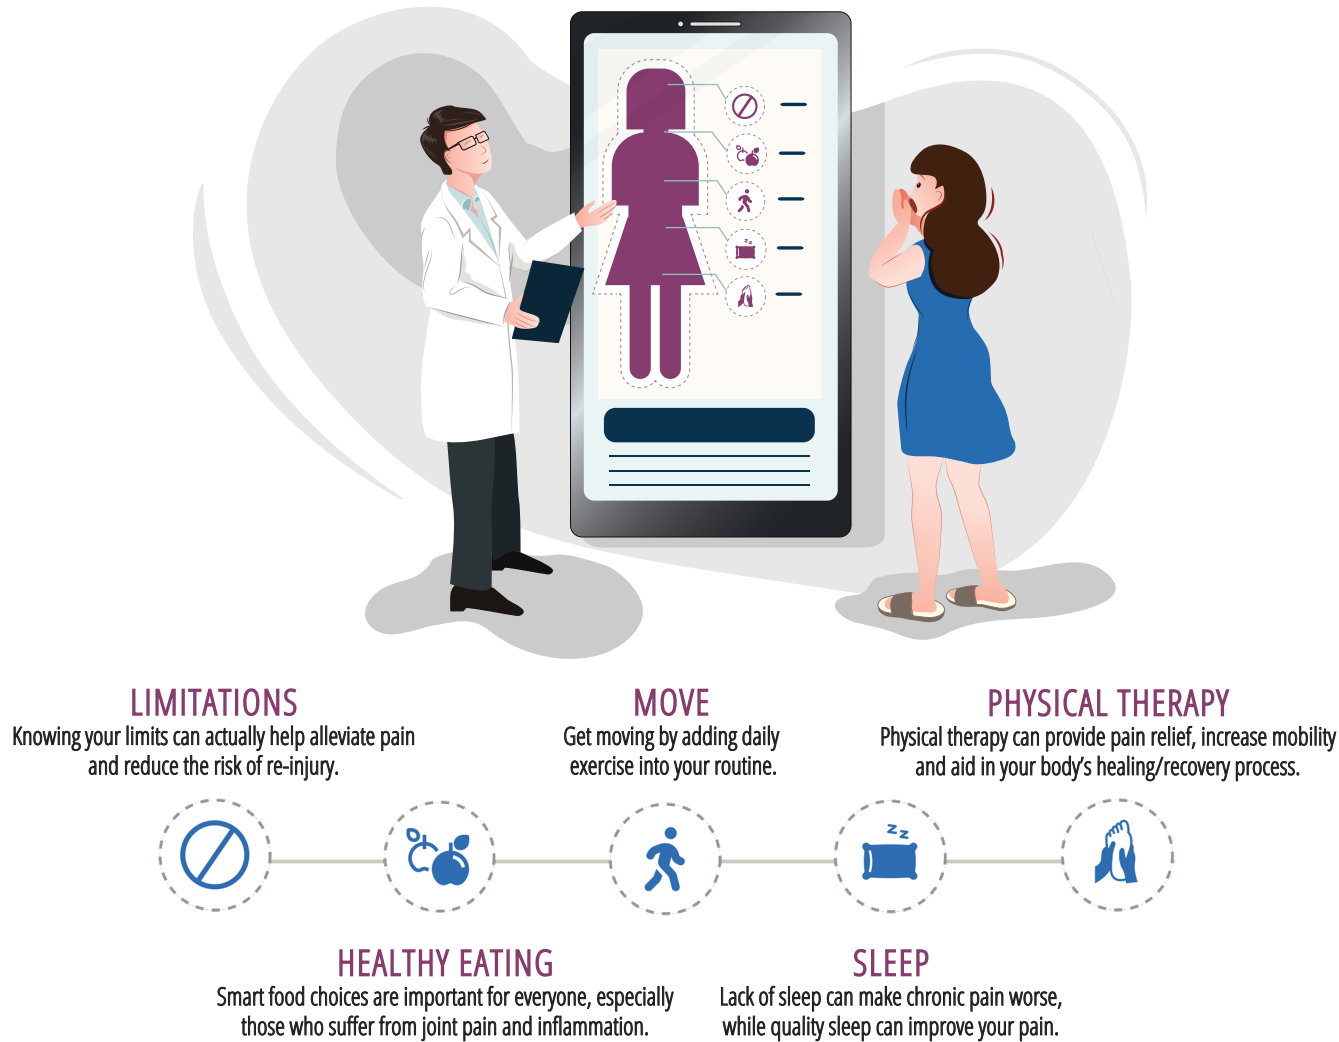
LIMITATIONS
Knowing your limits can actually help alleviate pain and reduce the risk of re-injury.

MOVE
Get moving by adding daily exercise into your routine.

PHYSICAL THERAPY
Physical therapy can provide pain relief, increase mobility and aid in your body's healing/recovery process.

HEALTHY EATING
Smart food choices are important for everyone, especially those who suffer from joint pain and inflammation.

SLEEP
Lack of sleep can make chronic pain worse, while quality sleep can improve your pain.